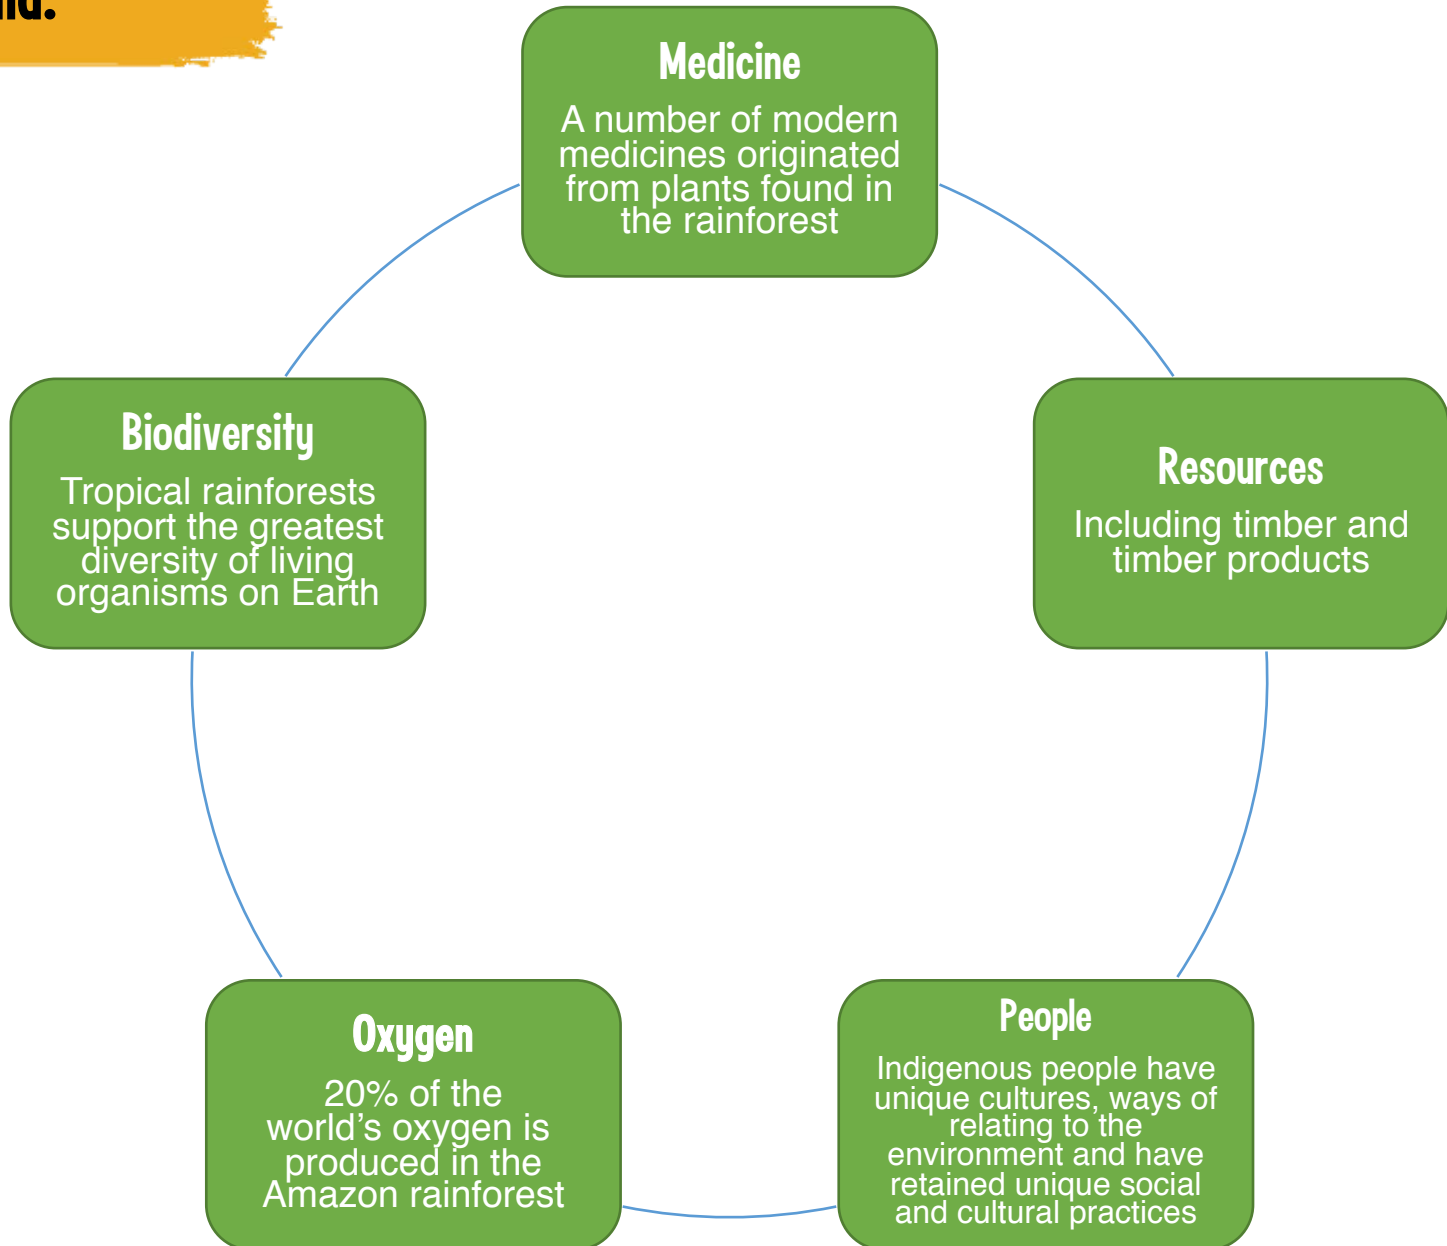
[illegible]nd.

Medicine
A number of modern medicines originated from plants found in the rainforest

Resources
Including timber and timber products

People
Indigenous people have unique cultures, ways of relating to the environment and have retained unique social and cultural practices

Oxygen
20% of the world's oxygen is produced in the Amazon rainforest

Biodiversity
Tropical rainforests support the greatest diversity of living organisms on Earth